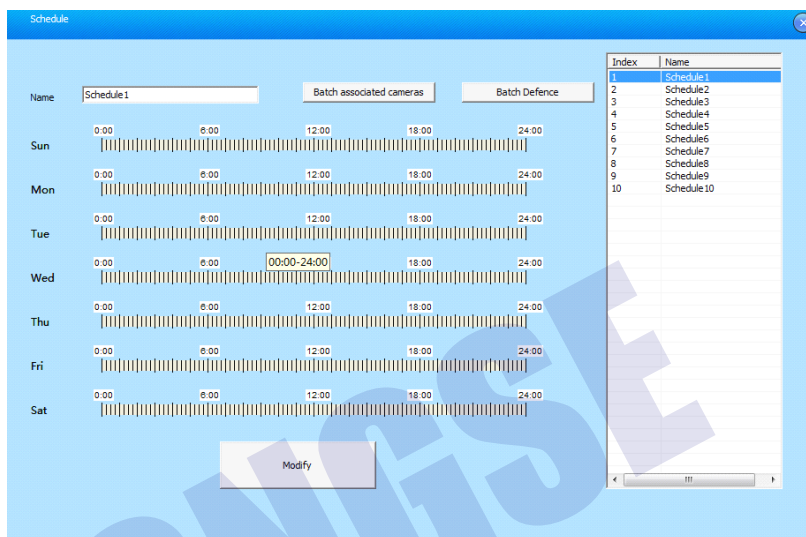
Schedule

Name Schedule1

Batch associated cameras

Batch Defence

Sun 0:00 6:00 12:00 18:00 24:00

Mon 0:00 6:00 12:00 18:00 24:00

Tue 0:00 6:00 12:00 18:00 24:00

Wed 0:00 6:00 00:00-24:00 18:00 24:00

Thu 0:00 6:00 12:00 18:00 24:00

Fri 0:00 6:00 12:00 18:00 24:00

Sat 0:00 6:00 12:00 18:00 24:00

Modify

| Index | Name |
|---|---|
| 1 | Schedule1 |
| 2 | Schedule2 |
| 3 | Schedule3 |
| 4 | Schedule4 |
| 5 | Schedule5 |
| 6 | Schedule6 |
| 7 | Schedule7 |
| 8 | Schedule8 |
| 9 | Schedule9 |
| 10 | Schedule10 |

ONVISE